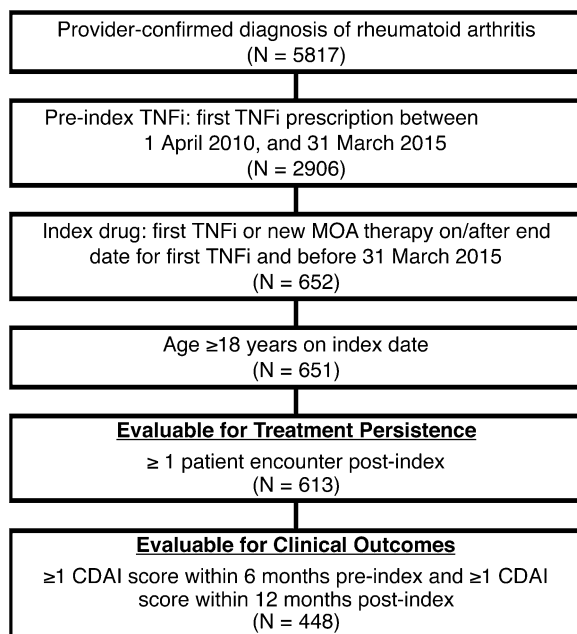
Provider-confirmed diagnosis of rheumatoid arthritis
(N = 5817)

Pre-index TNFi: first TNFi prescription between 1 April 2010, and 31 March 2015
(N = 2906)

Index drug: first TNFi or new MOA therapy on/after end date for first TNFi and before 31 March 2015
(N = 652)

Age ≥18 years on index date
(N = 651)

Evaluable for Treatment Persistence

≥ 1 patient encounter post-index
(N = 613)

Evaluable for Clinical Outcomes

≥1 CDAI score within 6 months pre-index and ≥1 CDAI score within 12 months post-index
(N = 448)